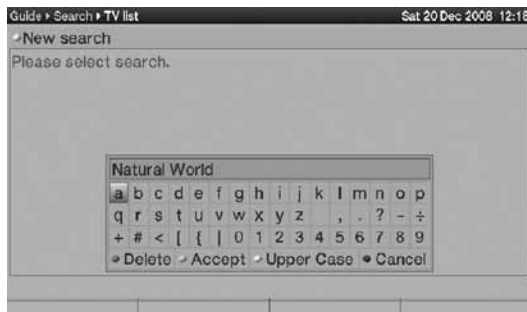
Guide ▸ Search ▸ TV list
Sat 20 Dec 2008 12:18

New search

Please select search.

Natural World

a b c d e f g h i j k l m n o p
q r s t u v w x y z , . ? - ÷
+ # < [ { | 0 1 2 3 4 5 6 7 8 9

Delete Accept Upper Case Cancel